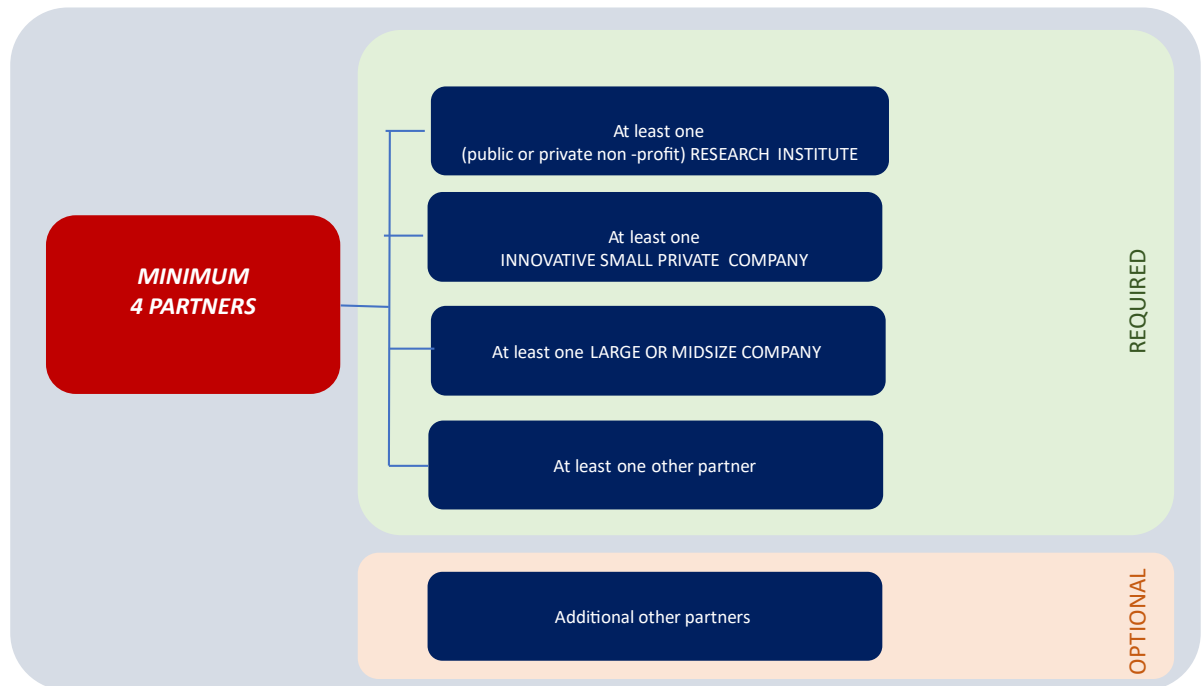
MINIMUM
4 PARTNERS

At least one
(public or private non -profit) RESEARCH INSTITUTE

At least one
INNOVATIVE SMALL PRIVATE COMPANY

At least one LARGE OR MIDSIZE COMPANY

At least one other partner

REQUIRED

Additional other partners

OPTIONAL